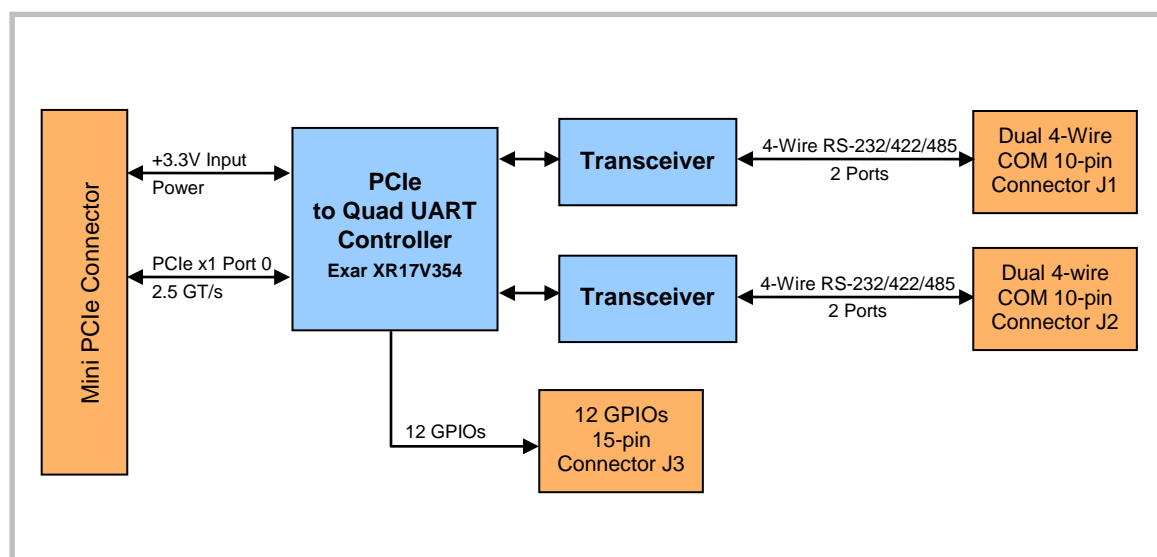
Mini PCIe Connector

+3.3V Input
Power

PCIe x1 Port 0
2.5 GT/s

PCIe
to Quad UART
Controller
Exar XR17V354

Transceiver

4-Wire RS-232/422/485
2 Ports

Dual 4-Wire
COM 10-pin
Connector J1

Transceiver

4-Wire RS-232/422/485
2 Ports

Dual 4-wire
COM 10-pin
Connector J2

12 GPIOs

12 GPIOs
15-pin
Connector J3